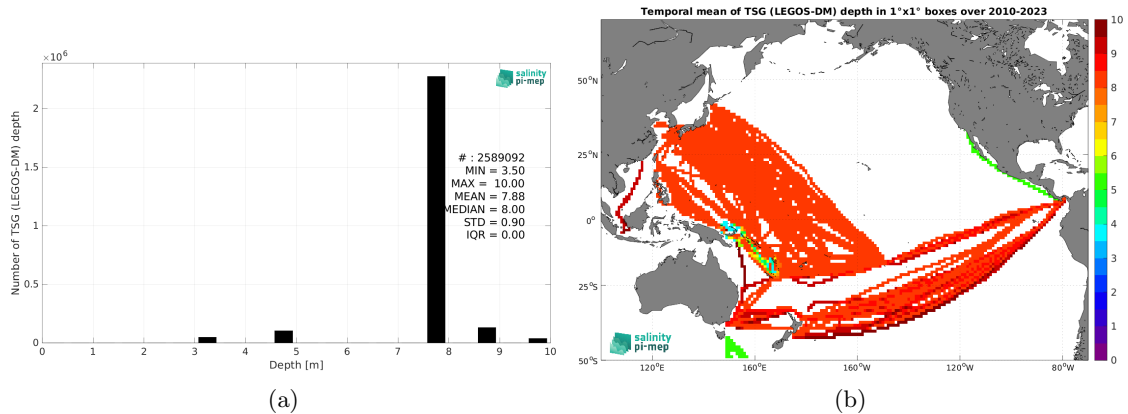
$\times10^6$

salinity pi-mep

# : 2589092
MIN = 3.50
MAX = 10.00
MEAN = 7.88
MEDIAN = 8.00
STD = 0.90
IQR = 0.00

Number of TSG (LEGOS-DM) depth

2
1.5
1
0.5
0

0 1 2 3 4 5 6 7 8 9 10
Depth [m]

(a)

Temporal mean of TSG (LEGOS-DM) depth in 1°x1° boxes over 2010-2023

50°N
25°N
0°
25°S
50°S

120°E 160°E 160°W 120°W 80°W

salinity pi-mep

10
9
8
7
6
5
4
3
2
1
0

(b)